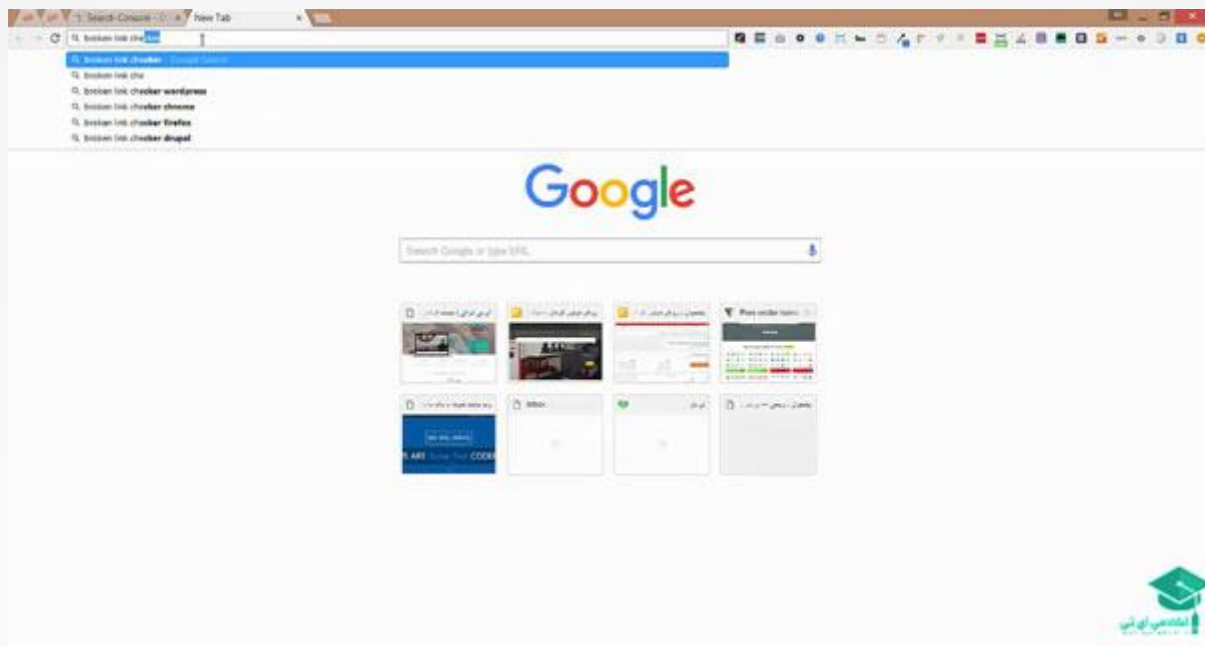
Search Console
New Tab

broken link checker

broken link checker - Google Search
broken link che
broken link checker wordpress
broken link checker chrome
broken link checker firefox
broken link checker drupal

Google

Search Google or type URL

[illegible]
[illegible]
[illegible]
Photo vendor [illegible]
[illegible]
Inbox
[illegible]
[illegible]

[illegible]